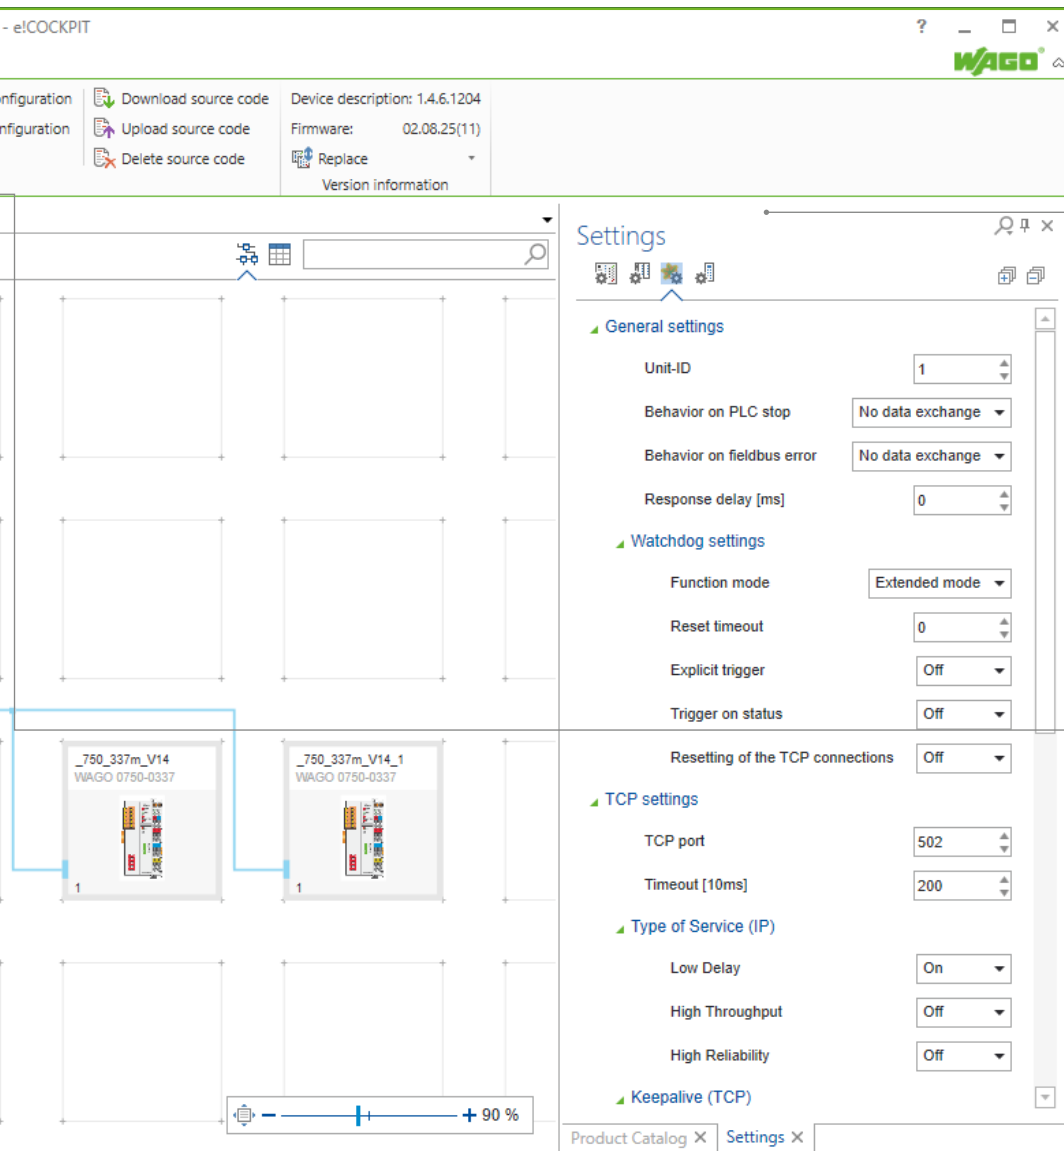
- e!COCKPIT

?

WAGO

nfiguration
nfiguration

Download source code
Upload source code
Delete source code

Device description: 1.4.6.1204
Firmware: 02.08.25(11)
Replace
Version information

Settings

General settings
Unit-ID 1
Behavior on PLC stop No data exchange
Behavior on fieldbus error No data exchange
Response delay [ms] 0
Watchdog settings
Function mode Extended mode
Reset timeout 0
Explicit trigger Off
Trigger on status Off
Resetting of the TCP connections Off
TCP settings
TCP port 502
Timeout [10ms] 200
Type of Service (IP)
Low Delay On
High Throughput Off
High Reliability Off
Keepalive (TCP)

_750_337m_V14
WAGO 0750-0337
1

_750_337m_V14_1
WAGO 0750-0337
1

90 %

Product Catalog × Settings ×